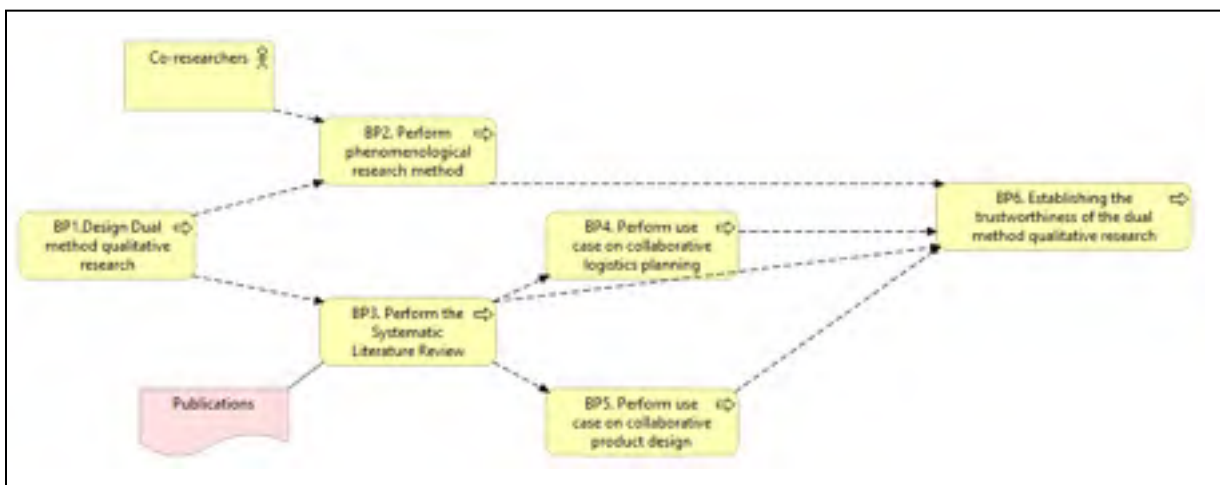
Co-researchers

BP2. Perform phenomenological research method

BP1.Design Dual method qualitative research

BP4. Perform use case on collaborative logitics planning

BP6. Establishing the trustworthiness of the dual method qualitative research

BP3. Perform the Systematic Literature Review

Publications

BP5. Perform use case on collaborative product design